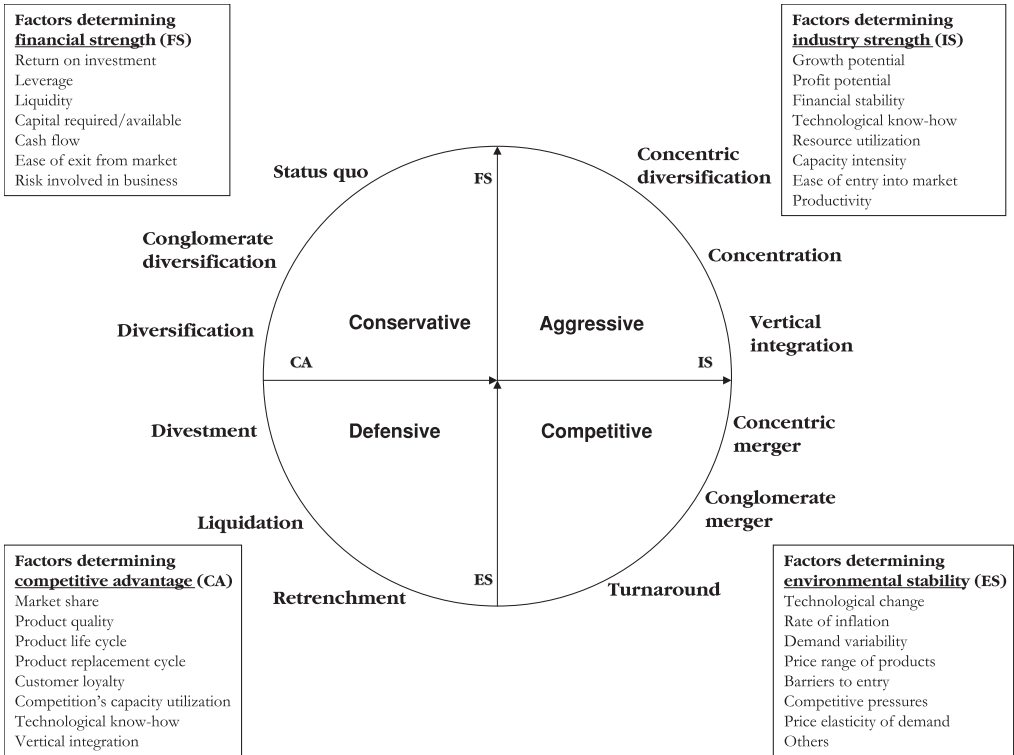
Factors determining financial strength (FS)
Return on investment
Leverage
Liquidity
Capital required/available
Cash flow
Ease of exit from market
Risk involved in business

Factors determining industry strength (IS)
Growth potential
Profit potential
Financial stability
Technological know-how
Resource utilization
Capacity intensity
Ease of entry into market
Productivity

Status quo

FS

Concentric diversification

Conglomerate diversification

Concentration

Diversification

Conservative

Aggressive

Vertical integration

CA

IS

Concentric merger

Divestment

Defensive

Competitive

Conglomerate merger

Liquidation

ES

Retrenchment

Turnaround

Factors determining competitive advantage (CA)
Market share
Product quality
Product life cycle
Product replacement cycle
Customer loyalty
Competition's capacity utilization
Technological know-how
Vertical integration

Factors determining environmental stability (ES)
Technological change
Rate of inflation
Demand variability
Price range of products
Barriers to entry
Competitive pressures
Price elasticity of demand
Others